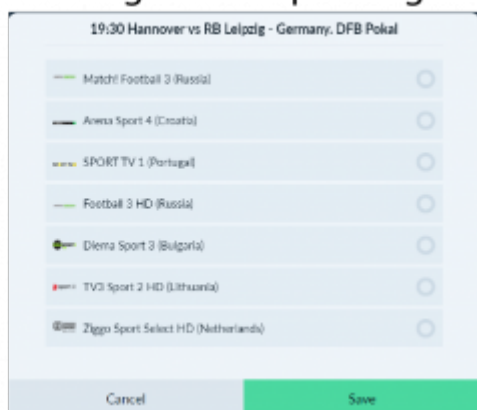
19:30 Hannover vs RB Leipzig - Germany. DFB Pokal

Match! Football 3 (Russia)

Arena Sport 4 (Croatia)

SPORT TV 1 (Portugal)

Football 3 HD (Russia)

Diema Sport 3 (Bulgaria)

TV3 Sport 2 HD (Lithuania)

Ziggo Sport Select HD (Netherlands)

Cancel

Save